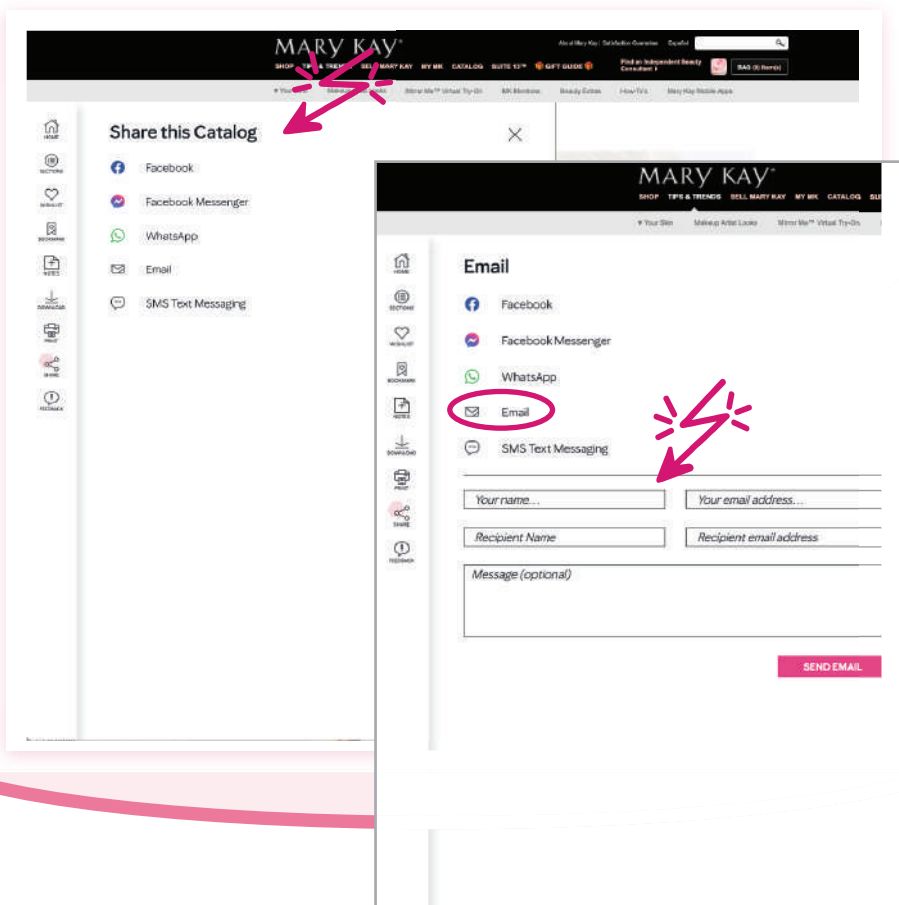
MARY KAY®

About Mary Kay Satisfaction Guarantee Español

SHOP TIPS & TRENDS SELL MARY KAY MY MK CATALOG SUITE 13™ GIFT GUIDE

Find an Independent Beauty Consultant ›

BAG (0) Item(s)

▾ Your Skin Makeup Artist Looks Mirror Me™ Virtual Try-On MK Members Beauty Extras How-To's Mary Kay Mobile Apps

HOME
SECTIONS
WISHLIST
BOOKMARK
NOTES
DOWNLOAD
PRINT
SHARE
FEEDBACK

Share this Catalog

Facebook
Facebook Messenger
WhatsApp
Email
SMS Text Messaging

MARY KAY®

SHOP TIPS & TRENDS SELL MARY KAY MY MK CATALOG SU

▾ Your Skin Makeup Artist Looks Mirror Me™ Virtual Try-On

HOME
SECTIONS
WISHLIST
BOOKMARK
NOTES
DOWNLOAD
PRINT
SHARE
FEEDBACK

Email

Facebook
Facebook Messenger
WhatsApp
Email
SMS Text Messaging

Your name...
Your email address...
Recipient Name
Recipient email address
Message (optional)

SEND EMAIL